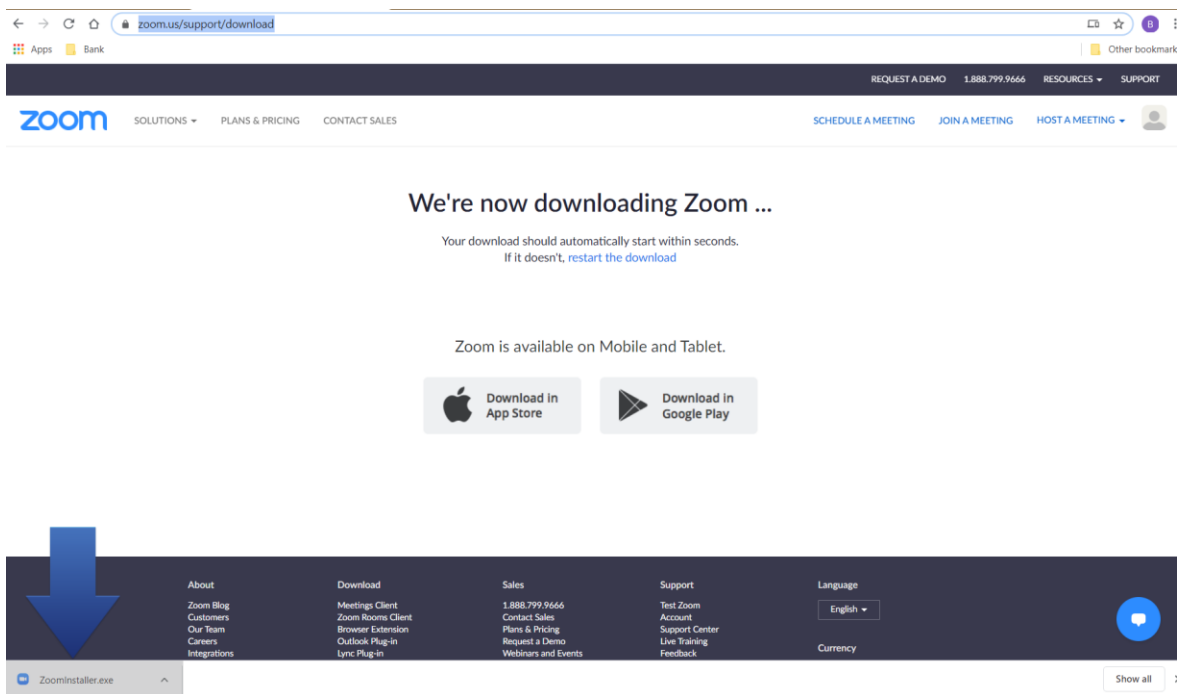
zoom.us/support/download

Apps Bank Other bookmark

REQUEST A DEMO 1.888.799.9666 RESOURCES SUPPORT

zoom SOLUTIONS PLANS & PRICING CONTACT SALES SCHEDULE A MEETING JOIN A MEETING HOST A MEETING

We're now downloading Zoom ...

Your download should automatically start within seconds.
If it doesn't, restart the download

Zoom is available on Mobile and Tablet.

Download in App Store

Download in Google Play

| About | Download | Sales | Support | Language |
|---|---|---|---|---|
| Zoom Blog | Meetings Client | 1.888.799.9666 | Test Zoom | English |
| Customers | Zoom Rooms Client | Contact Sales | Account | |
| Our Team | Browser Extension | Plans & Pricing | Support Center | |
| Careers | Outlook Plug-in | Request a Demo | Live Training | |
| Integrations | Lync Plug-in | Webinars and Events | Feedback | Currency |

ZoomInstaller.exe

Show all